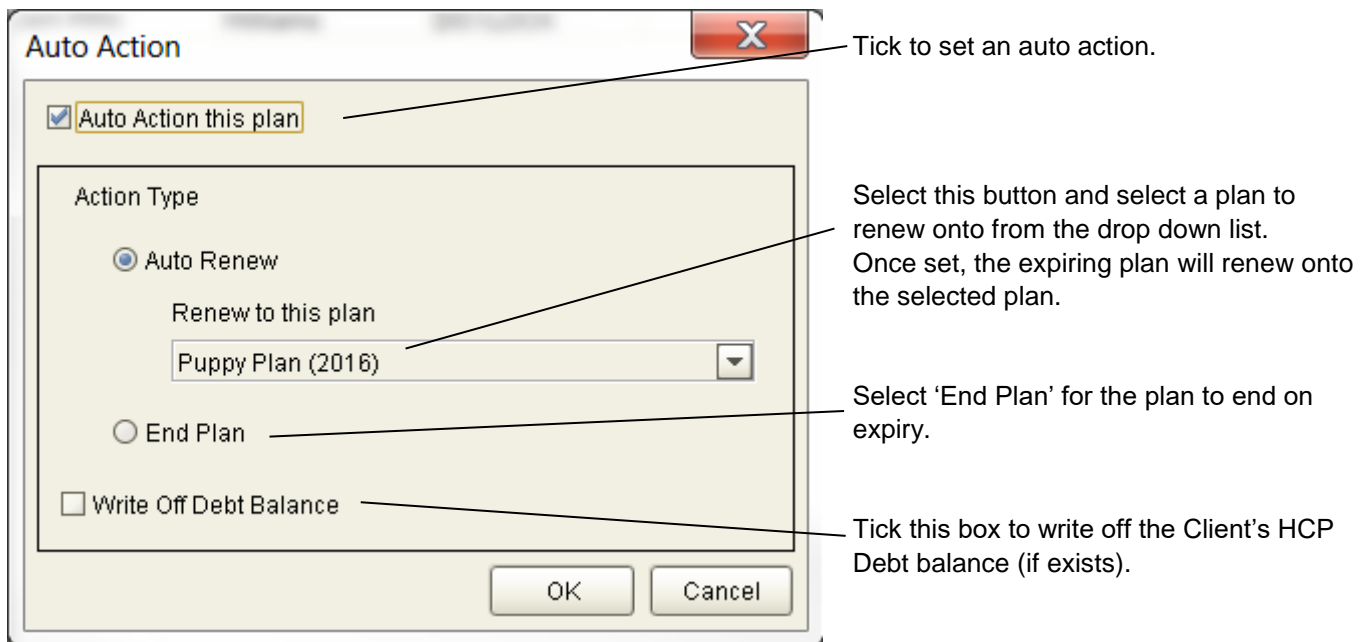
Auto Action

X

Auto Action this plan

Action Type

Auto Renew

Renew to this plan

Puppy Plan (2016)

End Plan

Write Off Debt Balance

OK

Cancel

Tick to set an auto action.

Select this button and select a plan to renew onto from the drop down list. Once set, the expiring plan will renew onto the selected plan.

Select 'End Plan' for the plan to end on expiry.

Tick this box to write off the Client's HCP Debt balance (if exists).